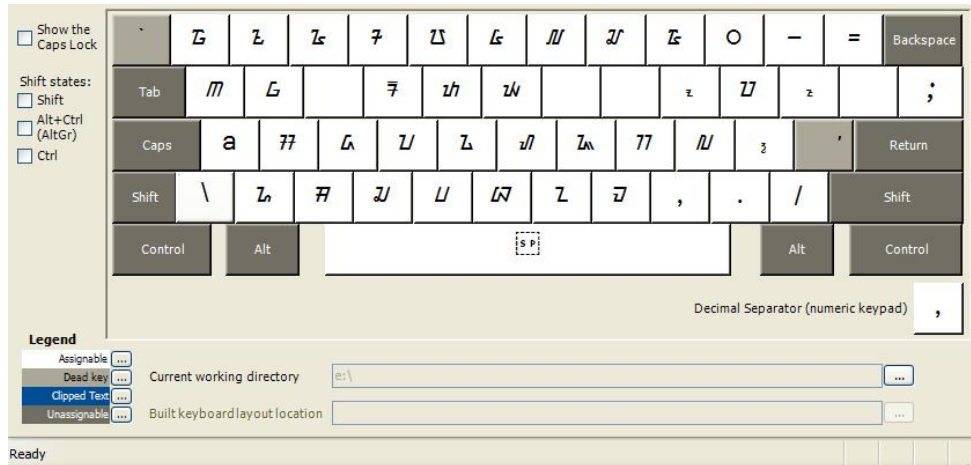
Show the Caps Lock

Shift states:
Shift
Alt+Ctrl (AltGr)
Ctrl

` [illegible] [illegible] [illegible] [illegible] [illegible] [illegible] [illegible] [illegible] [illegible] o – = Backspace

Tab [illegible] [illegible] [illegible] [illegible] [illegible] z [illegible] z ;

Caps a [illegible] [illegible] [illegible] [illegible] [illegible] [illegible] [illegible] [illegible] ʒ ' Return

Shift \ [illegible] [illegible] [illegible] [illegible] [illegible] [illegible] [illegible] , . / Shift

Control Alt SP Alt Control

Decimal Separator (numeric keypad) ,

Legend
Assignable ...
Dead key ...
Clipped Text ...
Unassignable ...

Current working directory e:\ ...
Built keyboard layout location ...

Ready